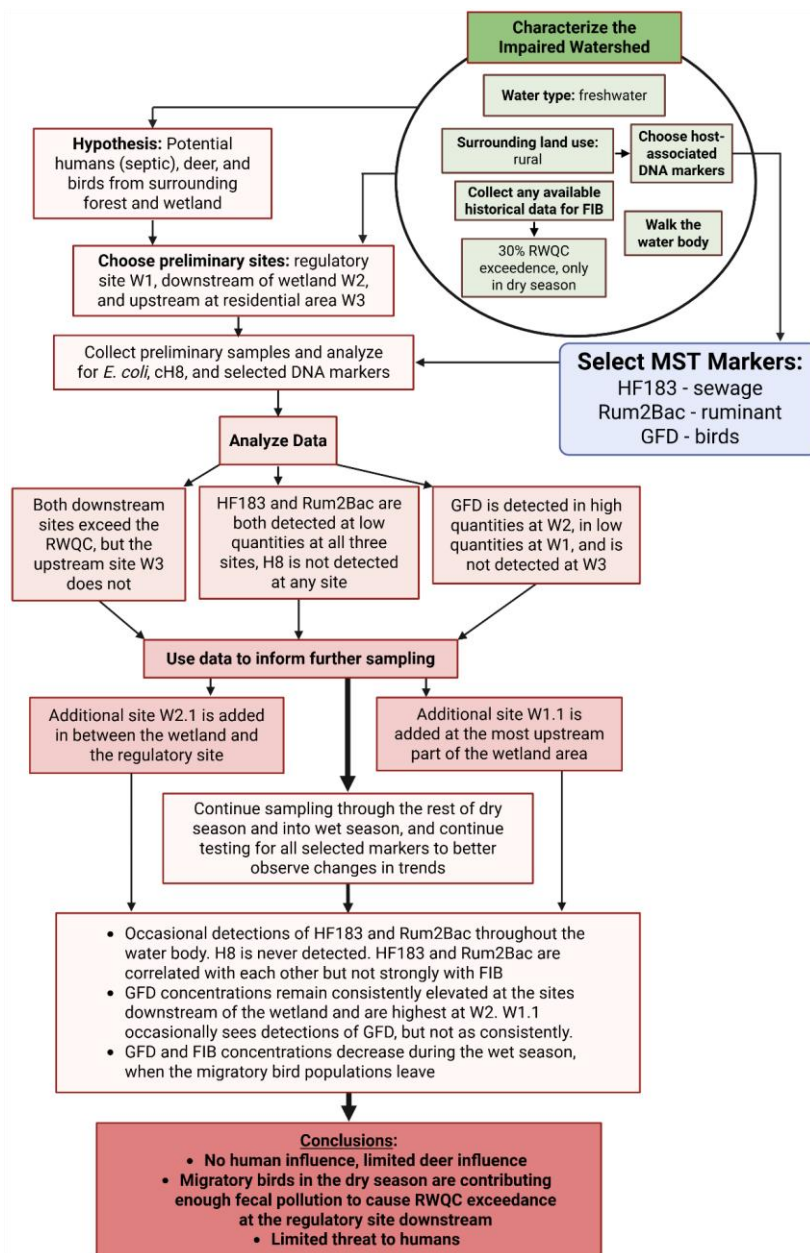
Characterize the Impaired Watershed

Water type: freshwater

Surrounding land use: rural

Choose host-associated DNA markers

Collect any available historical data for FIB

30% RWQC exceedence, only in dry season

Walk the water body

Hypothesis: Potential humans (septic), deer, and birds from surrounding forest and wetland

Choose preliminary sites: regulatory site W1, downstream of wetland W2, and upstream at residential area W3

Collect preliminary samples and analyze for *E. coli*, cH8, and selected DNA markers

Select MST Markers:
HF183 - sewage
Rum2Bac - ruminant
GFD - birds

Analyze Data

Both downstream sites exceed the RWQC, but the upstream site W3 does not

HF183 and Rum2Bac are both detected at low quantities at all three sites, H8 is not detected at any site

GFD is detected in high quantities at W2, in low quantities at W1, and is not detected at W3

Use data to inform further sampling

Additional site W2.1 is added in between the wetland and the regulatory site

Additional site W1.1 is added at the most upstream part of the wetland area

Continue sampling through the rest of dry season and into wet season, and continue testing for all selected markers to better observe changes in trends

- Occasional detections of HF183 and Rum2Bac throughout the water body. H8 is never detected. HF183 and Rum2Bac are correlated with each other but not strongly with FIB
- GFD concentrations remain consistently elevated at the sites downstream of the wetland and are highest at W2. W1.1 occasionally sees detections of GFD, but not as consistently.
- GFD and FIB concentrations decrease during the wet season, when the migratory bird populations leave

Conclusions:
- No human influence, limited deer influence
- Migratory birds in the dry season are contributing enough fecal pollution to cause RWQC exceedance at the regulatory site downstream
- Limited threat to humans